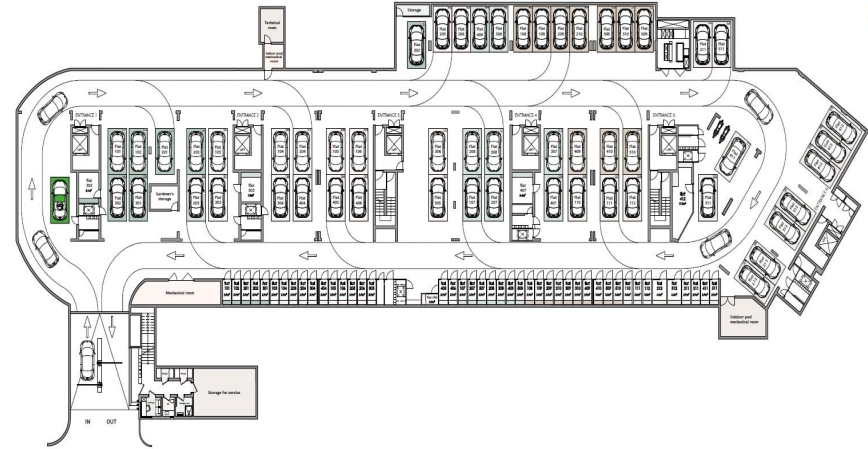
Technical room

Storage

Indoor pool room

ENTRANCE 1

ENTRANCE 2

ENTRANCE 3

ENTRANCE 4

ENTRANCE 5

Gardener's storage

Mechanical room

Storage for service

Outdoor pool mechanical room

IN

OUT

Flat 101

Flat 102

Flat 201

Flat 202

Flat 203

Flat 103

Flat 104

Flat 204

Flat 105

Flat 106

Flat 205

Flat 206

Flat 207

Flat 208

Flat 209

Flat 210

Flat 211

Flat 302

Flat 303

Flat 402

Flat 403

Flat 404

Flat 405

Flat 406

Flat 407

Flat 408

Flat 409

Flat 410

Flat 411

Flat 412